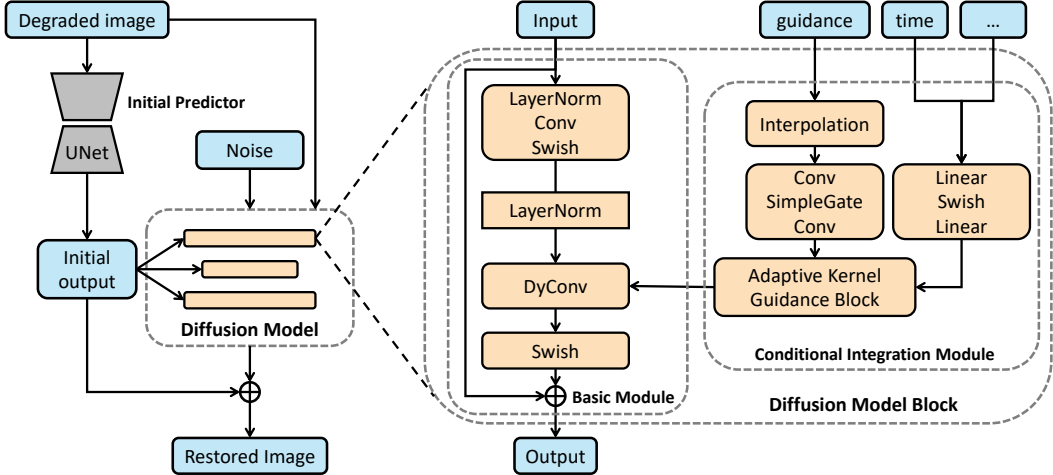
Degraded image

Initial Predictor

UNet

Noise

Initial output

Diffusion Model

$\oplus$

Restored Image

Input

LayerNorm
Conv
Swish

LayerNorm

DyConv

Swish

$\oplus$

Basic Module

Output

guidance

time

...

Interpolation

Conv
SimpleGate
Conv

Linear
Swish
Linear

Adaptive Kernel Guidance Block

Conditional Integration Module

Diffusion Model Block